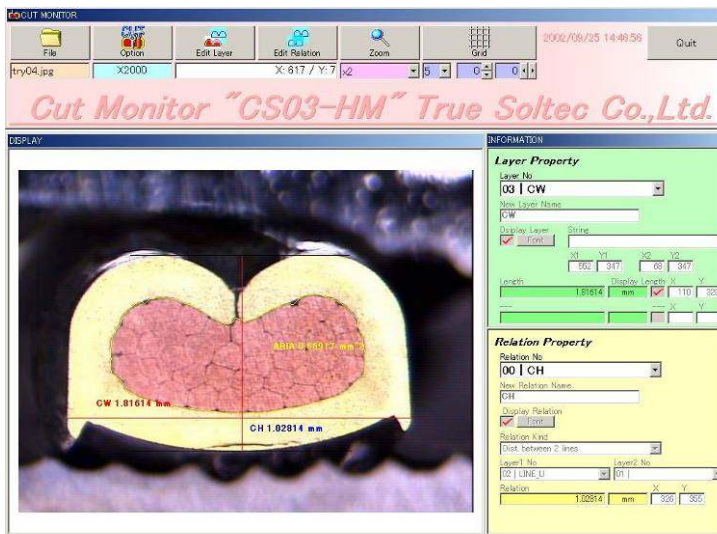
CUT MONITOR

File
CUT
Option
Edit Layer
Edit Relation
Zoom
Grid
2002/08/25 14:48:56
Quit

try04.jpg
X2000
X: 617 / Y: 7
x2
5
0
0

Cut Monitor "CS03-HM" True Soltec Co.,Ltd.

DISPLAY

AREA 0.66917 mm 2
CW 1.81614 mm
CH 1.02814 mm

INFORMATION

Layer Property
Layer No
03 | CW
New Layer Name
CW
Display Layer
Font
String
X1 Y1 X2 Y2
562 347 68 347
Length
Display Length
X Y
1.81614 mm
110 32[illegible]
----
X Y

Relation Property
Relation No
00 | CH
New Relation Name
CH
Display Relation
Font
Relation Kind
Dist. between 2 lines
Layer1 No
Layer2 No
02 | LINE_U
01
Relation
X Y
1.02814 mm 326 355